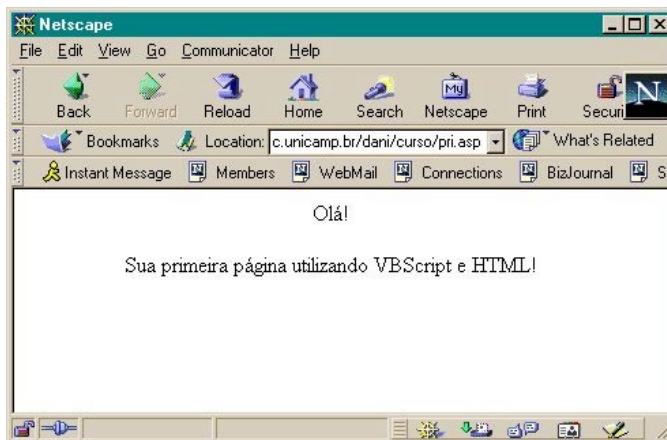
Netscape

File Edit View Go Communicator Help

Back Forward Reload Home Search Netscape Print Securi

Bookmarks Location: c.unicamp.br/dani/curso/pri.asp What's Related

Instant Message Members WebMail Connections BizJournal S

Olá!

Sua primeira página utilizando VBScript e HTML!